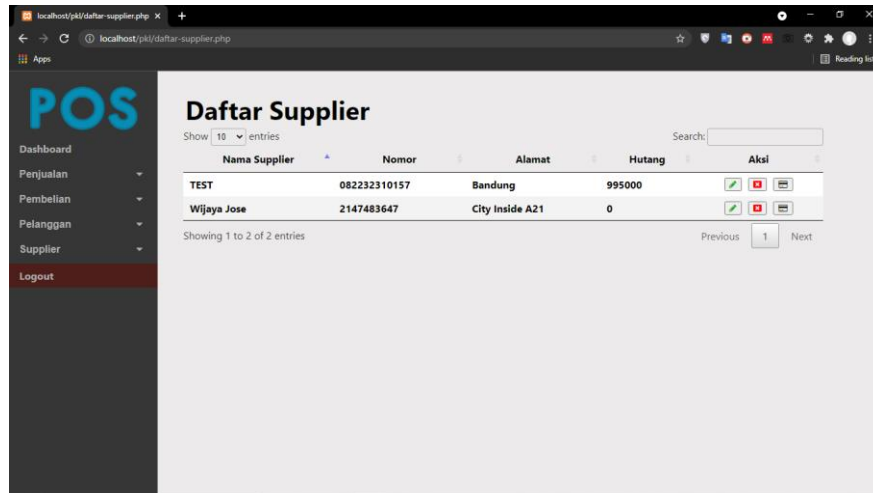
localhost/pkl/daftar-supplier.php ×
+
localhost/pkl/daftar-supplier.php
Apps
Reading list

POS
Dashboard
Penjualan
Pembelian
Pelanggan
Supplier
Logout

Daftar Supplier
Show 10 entries
Search:

| Nama Supplier | Nomor | Alamat | Hutang | Aksi |
|---|---|---|---|---|
| TEST | 082232310157 | Bandung | 995000 | |
| Wijaya Jose | 2147483647 | City Inside A21 | 0 | |

Showing 1 to 2 of 2 entries
Previous 1 Next